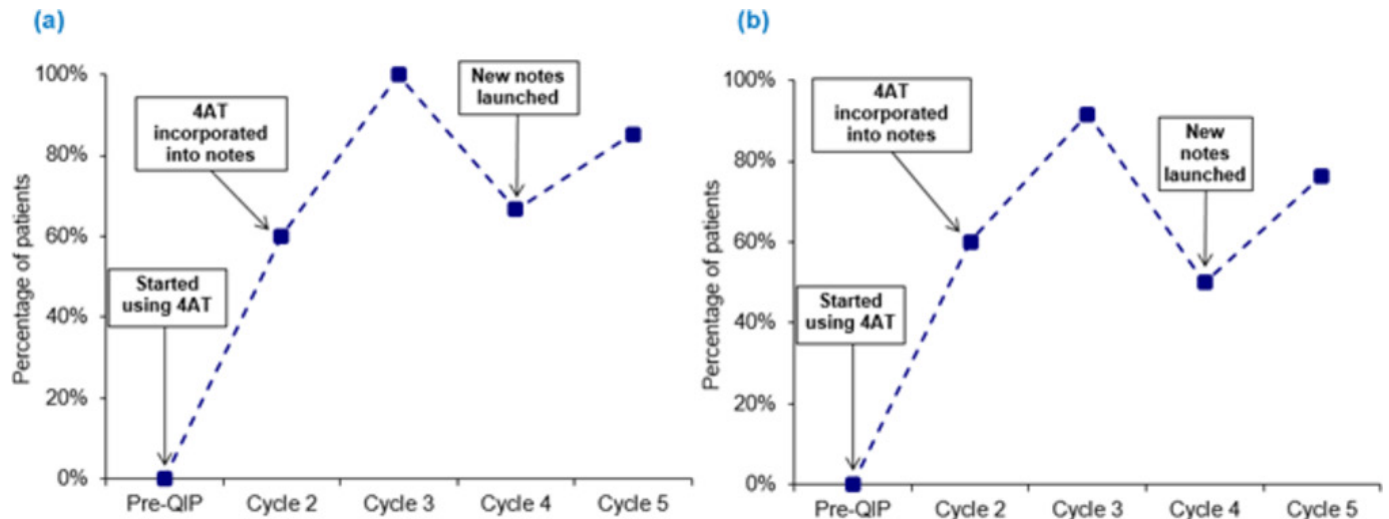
(a)

Percentage of patients

100%
80%
60%
40%
20%
0%

4AT incorporated into notes

New notes launched

Started using 4AT

Pre-QIP
Cycle 2
Cycle 3
Cycle 4
Cycle 5

(b)

Percentage of patients

100%
80%
60%
40%
20%
0%

4AT incorporated into notes

New notes launched

Started using 4AT

Pre-QIP
Cycle 2
Cycle 3
Cycle 4
Cycle 5